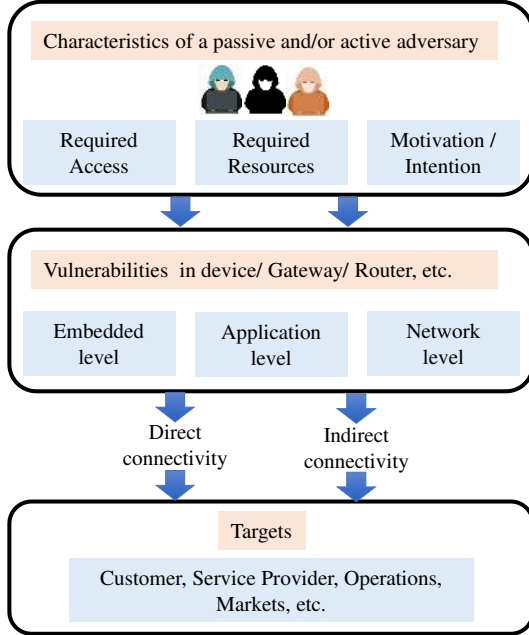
Characteristics of a passive and/or active adversary

Required Access

Required Resources

Motivation / Intention

Vulnerabilities in device/ Gateway/ Router, etc.

Embedded level

Application level

Network level

Direct connectivity

Indirect connectivity

Targets

Customer, Service Provider, Operations, Markets, etc.